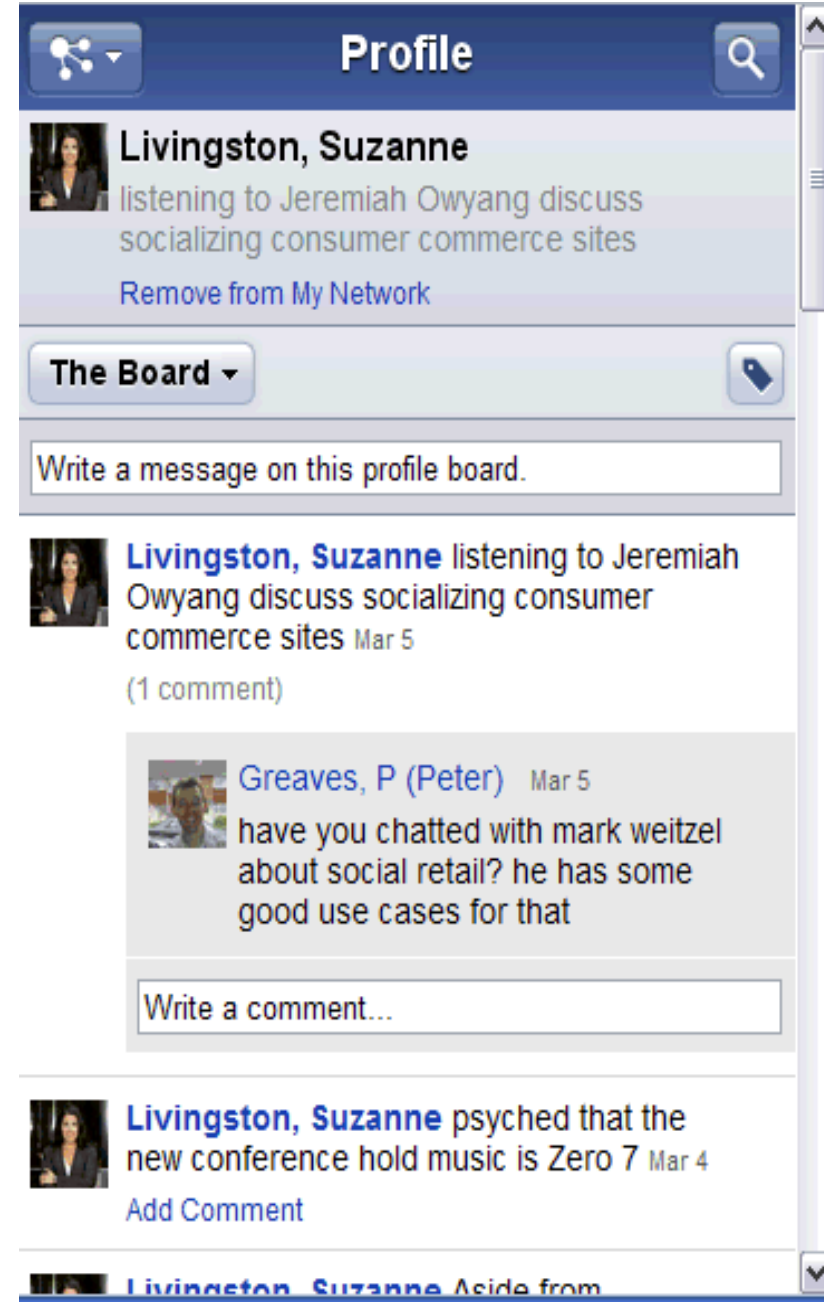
Profile

Livingston, Suzanne
listening to Jeremiah Owyang discuss socializing consumer commerce sites
Remove from My Network

The Board

Write a message on this profile board.

Livingston, Suzanne listening to Jeremiah Owyang discuss socializing consumer commerce sites Mar 5
(1 comment)

Greaves, P (Peter) Mar 5
have you chatted with mark weitzel about social retail? he has some good use cases for that

Write a comment...

Livingston, Suzanne psyched that the new conference hold music is Zero 7 Mar 4
Add Comment

Livingston, Suzanne Aside from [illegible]